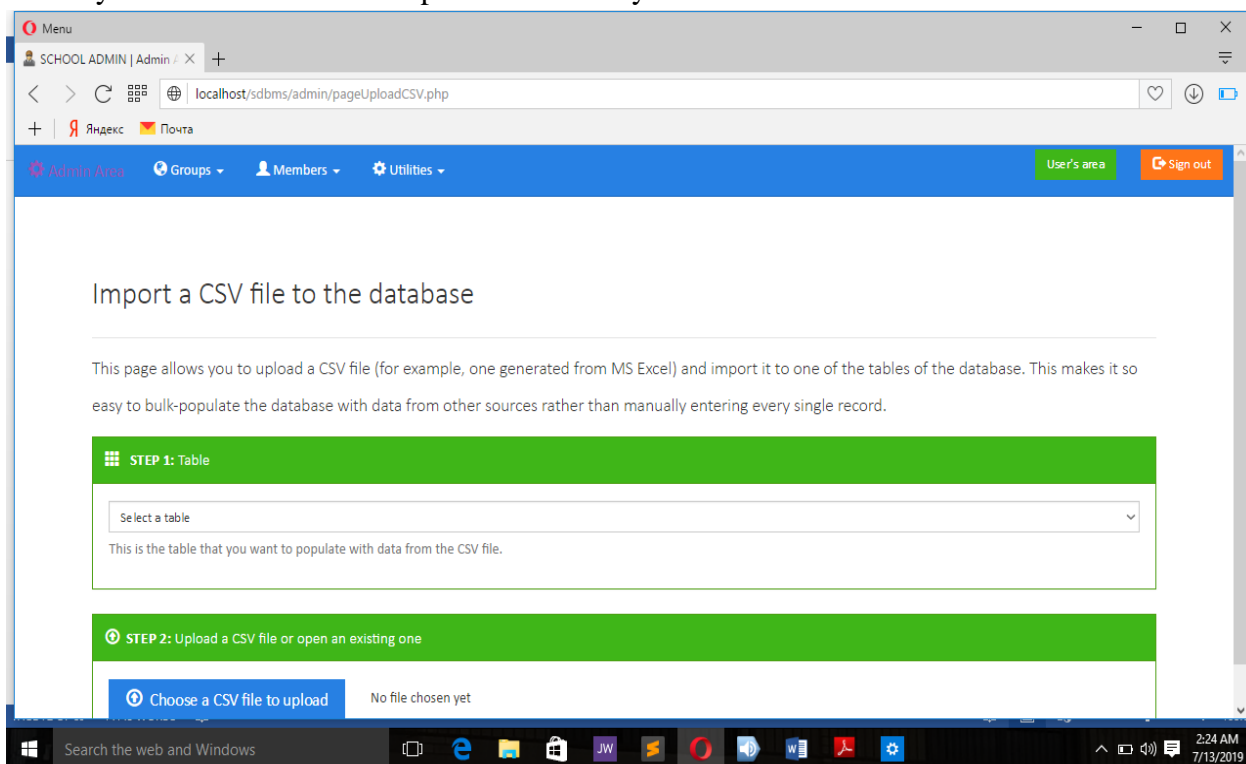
Menu

SCHOOL ADMIN | Admin A ×

localhost/sdbms/admin/pageUploadCSV.php

Яндекс Почта

Admin Area Groups Members Utilities User's area Sign out

Import a CSV file to the database

This page allows you to upload a CSV file (for example, one generated from MS Excel) and import it to one of the tables of the database. This makes it so easy to bulk-populate the database with data from other sources rather than manually entering every single record.

STEP 1: Table

Select a table

This is the table that you want to populate with data from the CSV file.

STEP 2: Upload a CSV file or open an existing one

Choose a CSV file to upload

No file chosen yet

Search the web and Windows

2:24 AM
7/13/2019